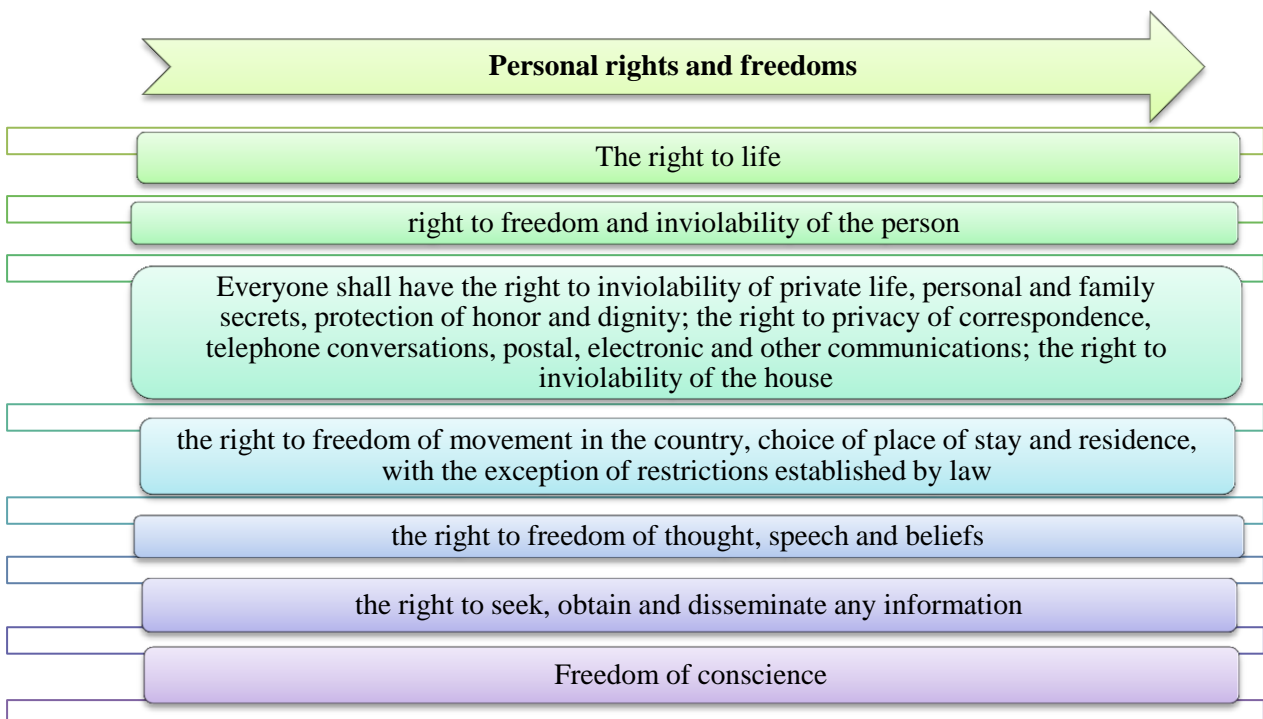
**Personal rights and freedoms**

The right to life

right to freedom and inviolability of the person

Everyone shall have the right to inviolability of private life, personal and family secrets, protection of honor and dignity; the right to privacy of correspondence, telephone conversations, postal, electronic and other communications; the right to inviolability of the house

the right to freedom of movement in the country, choice of place of stay and residence, with the exception of restrictions established by law

the right to freedom of thought, speech and beliefs

the right to seek, obtain and disseminate any information

Freedom of conscience